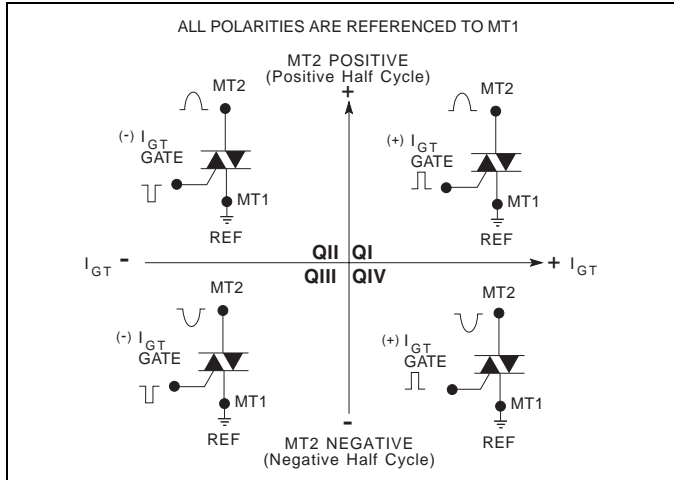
ALL POLARITIES ARE REFERENCED TO MT1

MT2 POSITIVE
(Positive Half Cycle)

+

MT2

$^{(-)}$ $I_{GT}$
GATE

MT1

REF

MT2

$^{(+)}$ $I_{GT}$
GATE

MT1

REF

$I_{GT}$ -

QII QI

QIII QIV

+ $I_{GT}$

MT2

$^{(-)}$ $I_{GT}$
GATE

MT1

REF

MT2

$^{(+)}$ $I_{GT}$
GATE

MT1

REF

-

MT2 NEGATIVE
(Negative Half Cycle)